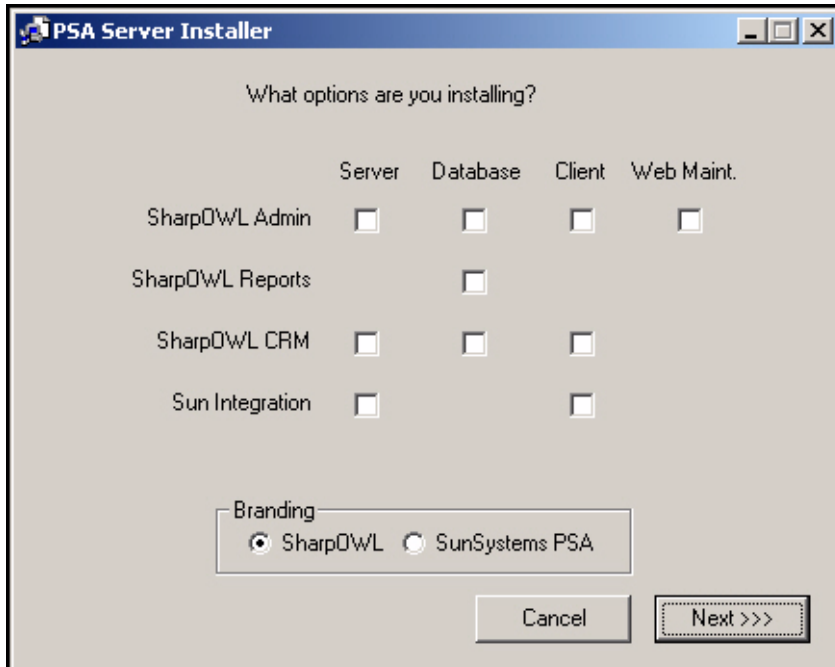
PSA Server Installer

What options are you installing?

| | Server | Database | Client | Web Maint. |
|---|---|---|---|---|
| SharpOWL Admin | ☐ | ☐ | ☐ | ☐ |
| SharpOWL Reports | | ☐ | | |
| SharpOWL CRM | ☐ | ☐ | ☐ | |
| Sun Integration | ☐ | | ☐ | |

Branding
SharpOWL SunSystems PSA

Cancel Next >>>